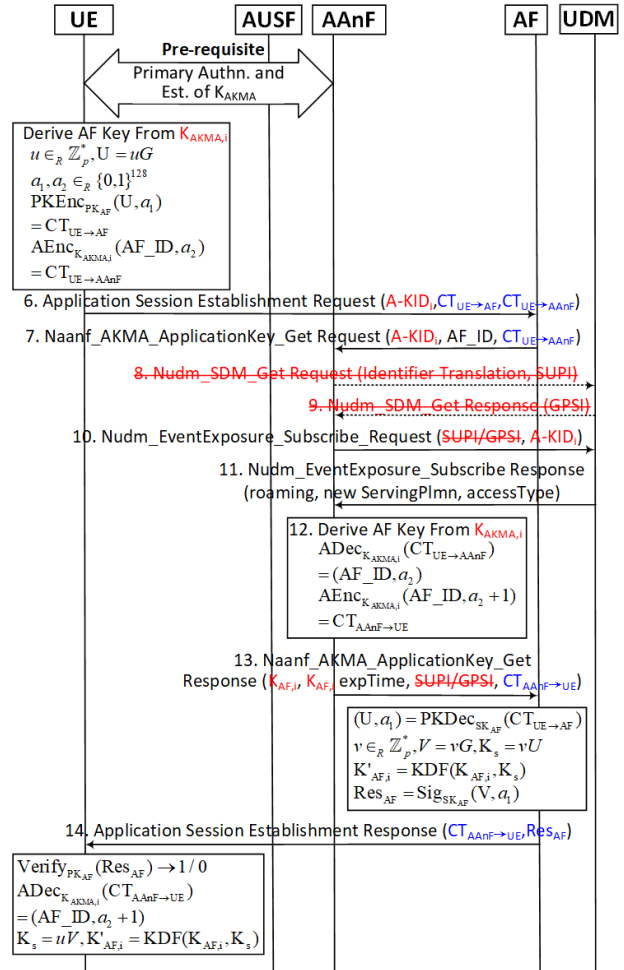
UE AUSF AAnF AF UDM

Pre-requisite
Primary Authn. and Est. of $K_{AKMA}$

Derive AF Key From $K_{AKMA,i}$
$u \in_R \mathbb{Z}_p^*, U = uG$
$a_1, a_2 \in_R \{0,1\}^{128}$
$\mathrm{PKEnc}_{PK_{AF}}(U, a_1)$
$= CT_{UE \rightarrow AF}$
$\mathrm{AEnc}_{K_{AKMA,i}}(AF\_ID, a_2)$
$= CT_{UE \rightarrow AAnF}$

6. Application Session Establishment Request (A-KID$_i$, $CT_{UE \rightarrow AF}$, $CT_{UE \rightarrow AAnF}$)

7. Naanf_AKMA_ApplicationKey_Get Request (A-KID$_i$, AF_ID, $CT_{UE \rightarrow AAnF}$)

~~8. Nudm_SDM_Get Request (Identifier Translation, SUPI)~~

~~9. Nudm_SDM_Get Response (GPSI)~~

10. Nudm_EventExposure_Subscribe_Request (~~SUPI/GPSI~~, A-KID$_i$)

11. Nudm_EventExposure_Subscribe Response (roaming, new ServingPlmn, accessType)

12. Derive AF Key From $K_{AKMA,i}$
$\mathrm{ADec}_{K_{AKMA,i}}(CT_{UE \rightarrow AAnF})$
$= (AF\_ID, a_2)$
$\mathrm{AEnc}_{K_{AKMA,i}}(AF\_ID, a_2 + 1)$
$= CT_{AAnF \rightarrow UE}$

13. Naanf_AKMA_ApplicationKey_Get Response ($K_{AF,i}$, $K_{AF,i}$ expTime, ~~SUPI/GPSI~~, $CT_{AAnF \rightarrow UE}$)

$(U, a_1) = \mathrm{PKDec}_{SK_{AF}}(CT_{UE \rightarrow AF})$
$v \in_R \mathbb{Z}_p^*, V = vG, K_s = vU$
$K'_{AF,i} = \mathrm{KDF}(K_{AF,i}, K_s)$
$\mathrm{Res}_{AF} = \mathrm{Sig}_{SK_{AF}}(V, a_1)$

14. Application Session Establishment Response ($CT_{AAnF \rightarrow UE}$, $Res_{AF}$)

$\mathrm{Verify}_{PK_{AF}}(\mathrm{Res}_{AF}) \rightarrow 1/0$
$\mathrm{ADec}_{K_{AKMA,i}}(CT_{AAnF \rightarrow UE})$
$= (AF\_ID, a_2 + 1)$
$K_s = uV, K'_{AF,i} = \mathrm{KDF}(K_{AF,i}, K_s)$